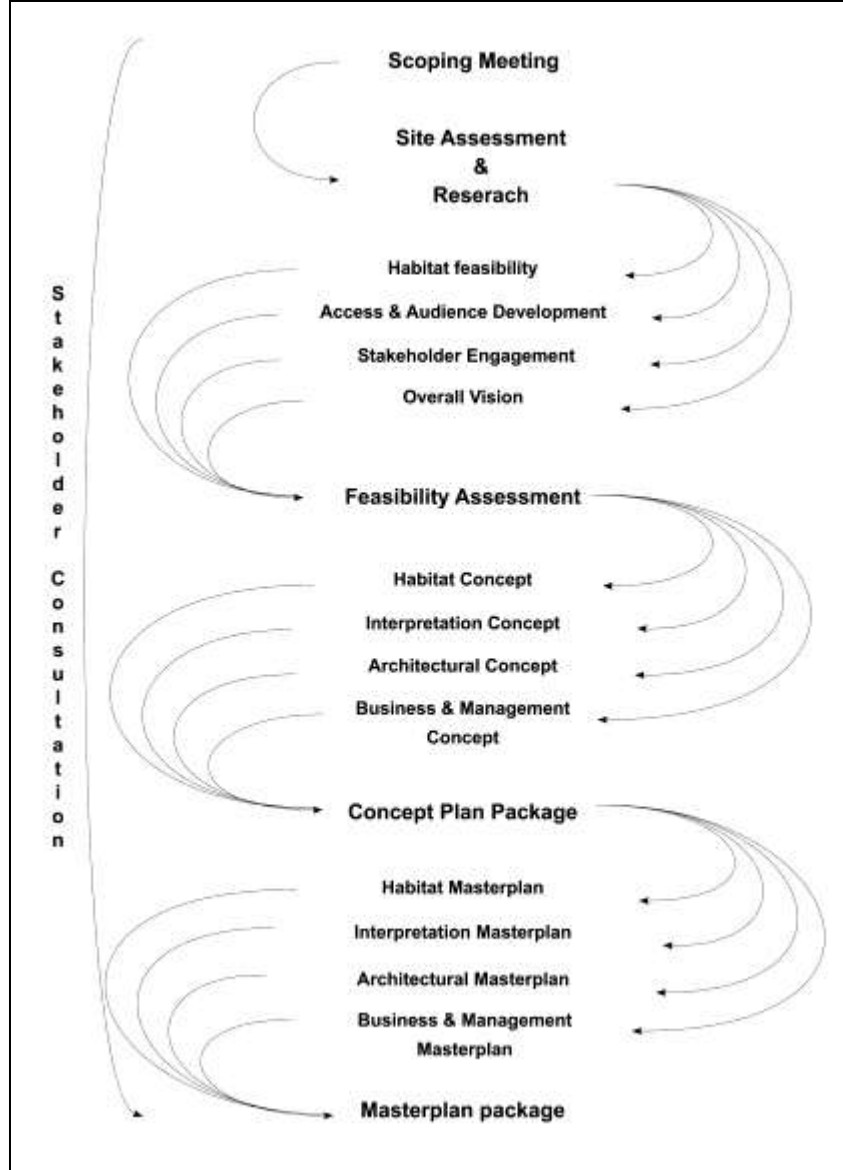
Stakeholder Consultation

Scoping Meeting

Site Assessment & Reserach

Habitat feasibility

Access & Audience Development

Stakeholder Engagement

Overall Vision

Feasibility Assessment

Habitat Concept

Interpretation Concept

Architectural Concept

Business & Management Concept

Concept Plan Package

Habitat Masterplan

Interpretation Masterplan

Architectural Masterplan

Business & Management Masterplan

Masterplan package